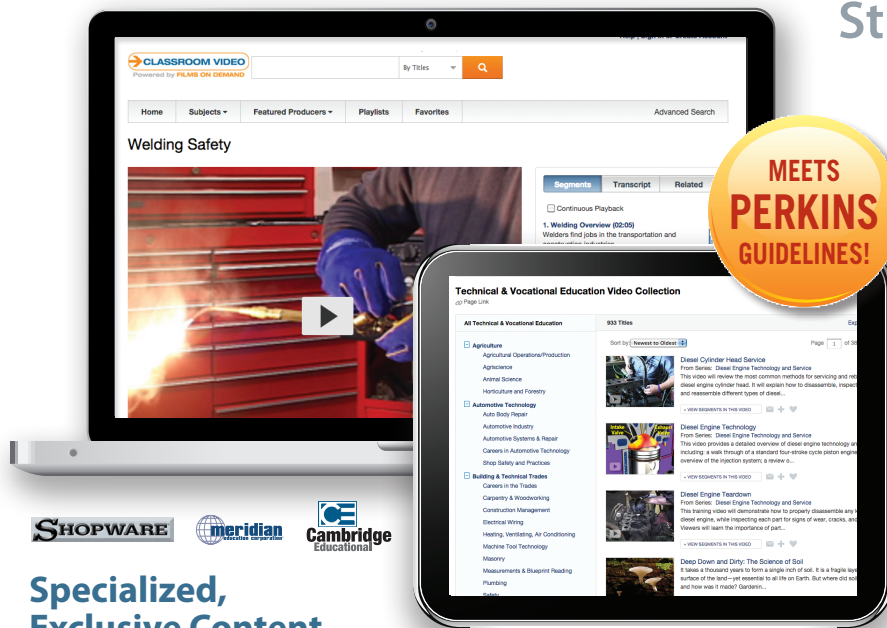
St

Help | Sign In or Create Account

CLASSROOM VIDEO
Powered by FILMS ON DEMAND

By Titles

Home | Subjects ▾ | Featured Producers ▾ | Playlists | Favorites | Advanced Search

Welding Safety

Segments | Transcript | Related

Continuous Playback

1. Welding Overview (02:05)
Welders find jobs in the transportation and construction industries

MEETS PERKINS GUIDELINES!

Technical & Vocational Education Video Collection
Page Link

All Technical & Vocational Education

933 Titles

Exp

Sort by Newest to Oldest

Page 1 of 38

Agriculture
Agricultural Operations/Production
Agriscience
Animal Science
Horticulture and Forestry
Automotive Technology
Auto Body Repair
Automotive Industry
Automotive Systems & Repair
Careers in Automotive Technology
Shop Safety and Practices
Building & Technical Trades
Careers in the Trades
Carpentry & Woodworking
Construction Management
Electrical Wiring
Heating, Ventilating, Air Conditioning
Machine Tool Technology
Masonry
Measurements & Blueprint Reading
Plumbing
Safety

Diesel Cylinder Head Service
From Series: Diesel Engine Technology and Service
This video will review the most common methods for servicing and reb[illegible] diesel engine cylinder head. It will explain how to disassemble, inspect and reassemble different types of diesel...
+ VIEW SEGMENTS IN THIS VIDEO

Intake Valve Exhaust Valve

Diesel Engine Technology
From Series: Diesel Engine Technology and Service
This video provides a detailed overview of diesel engine technology an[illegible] including: a walk through of a standard four-stroke cycle piston engine overview of the injection system; a review o...
+ VIEW SEGMENTS IN THIS VIDEO

Diesel Engine Teardown
From Series: Diesel Engine Technology and Service
This training video will demonstrate how to properly disassemble any k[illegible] diesel engine, while inspecting each part for signs of wear, cracks, and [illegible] Viewers will learn the importance of part...
+ VIEW SEGMENTS IN THIS VIDEO

Deep Down and Dirty: The Science of Soil
It takes a thousand years to form a single inch of soil. It is a fragile laye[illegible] surface of the land—yet essential to all life on Earth. But where did soil and how was it made? Gardenin...

SHOPWARE
meridian education corporation
Cambridge Educational

Specialized, Exclusive Content